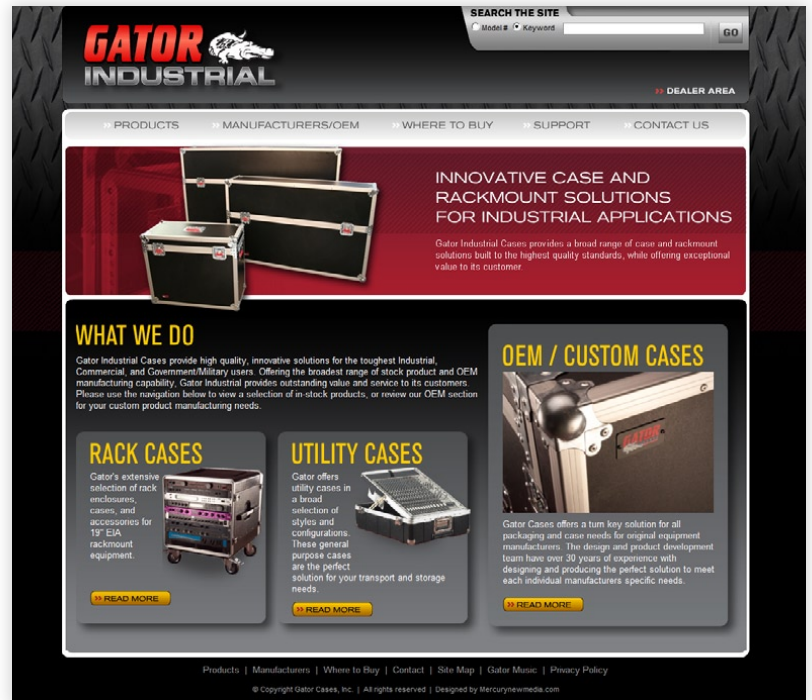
GATOR INDUSTRIAL

SEARCH THE SITE
Model # Keyword
GO

DEALER AREA

PRODUCTS MANUFACTURERS/OEM WHERE TO BUY SUPPORT CONTACT US

INNOVATIVE CASE AND RACKMOUNT SOLUTIONS FOR INDUSTRIAL APPLICATIONS

Gator Industrial Cases provides a broad range of case and rackmount solutions built to the highest quality standards, while offering exceptional value to its customer.

WHAT WE DO

Gator Industrial Cases provide high quality, innovative solutions for the toughest Industrial, Commercial, and Government/Military users. Offering the broadest range of stock product and OEM manufacturing capability, Gator Industrial provides outstanding value and service to its customers. Please use the navigation below to view a selection of in-stock products, or review our OEM section for your custom product manufacturing needs.

RACK CASES

Gator's extensive selection of rack enclosures, cases, and accessories for 19" EIA rackmount equipment.

READ MORE

UTILITY CASES

Gator offers utility cases in a broad selection of styles and configurations. These general purpose cases are the perfect solution for your transport and storage needs.

READ MORE

OEM / CUSTOM CASES

GATOR

Gator Cases offers a turn key solution for all packaging and case needs for original equipment manufacturers. The design and product development team have over 30 years of experience with designing and producing the perfect solution to meet each individual manufacturers specific needs.

READ MORE

Products | Manufacturers | Where to Buy | Contact | Site Map | Gator Music | Privacy Policy

© Copyright Gator Cases, Inc. | All rights reserved | Designed by Mercurynewmedia.com